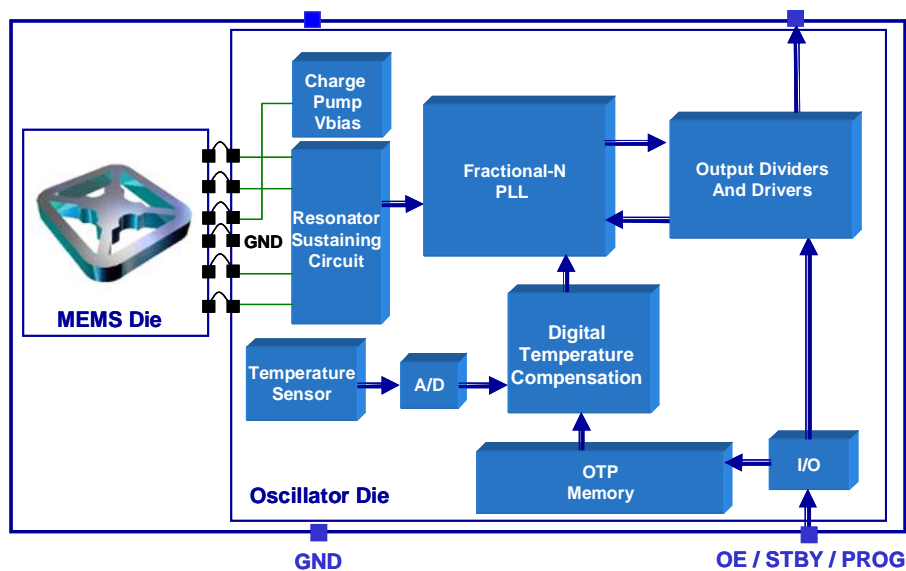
Charge Pump Vbias

Fractional-N PLL

Output Dividers And Drivers

GND

Resonator Sustaining Circuit

MEMS Die

Digital Temperature Compensation

Temperature Sensor

A/D

OTP Memory

I/O

Oscillator Die

GND

OE / STBY / PROG